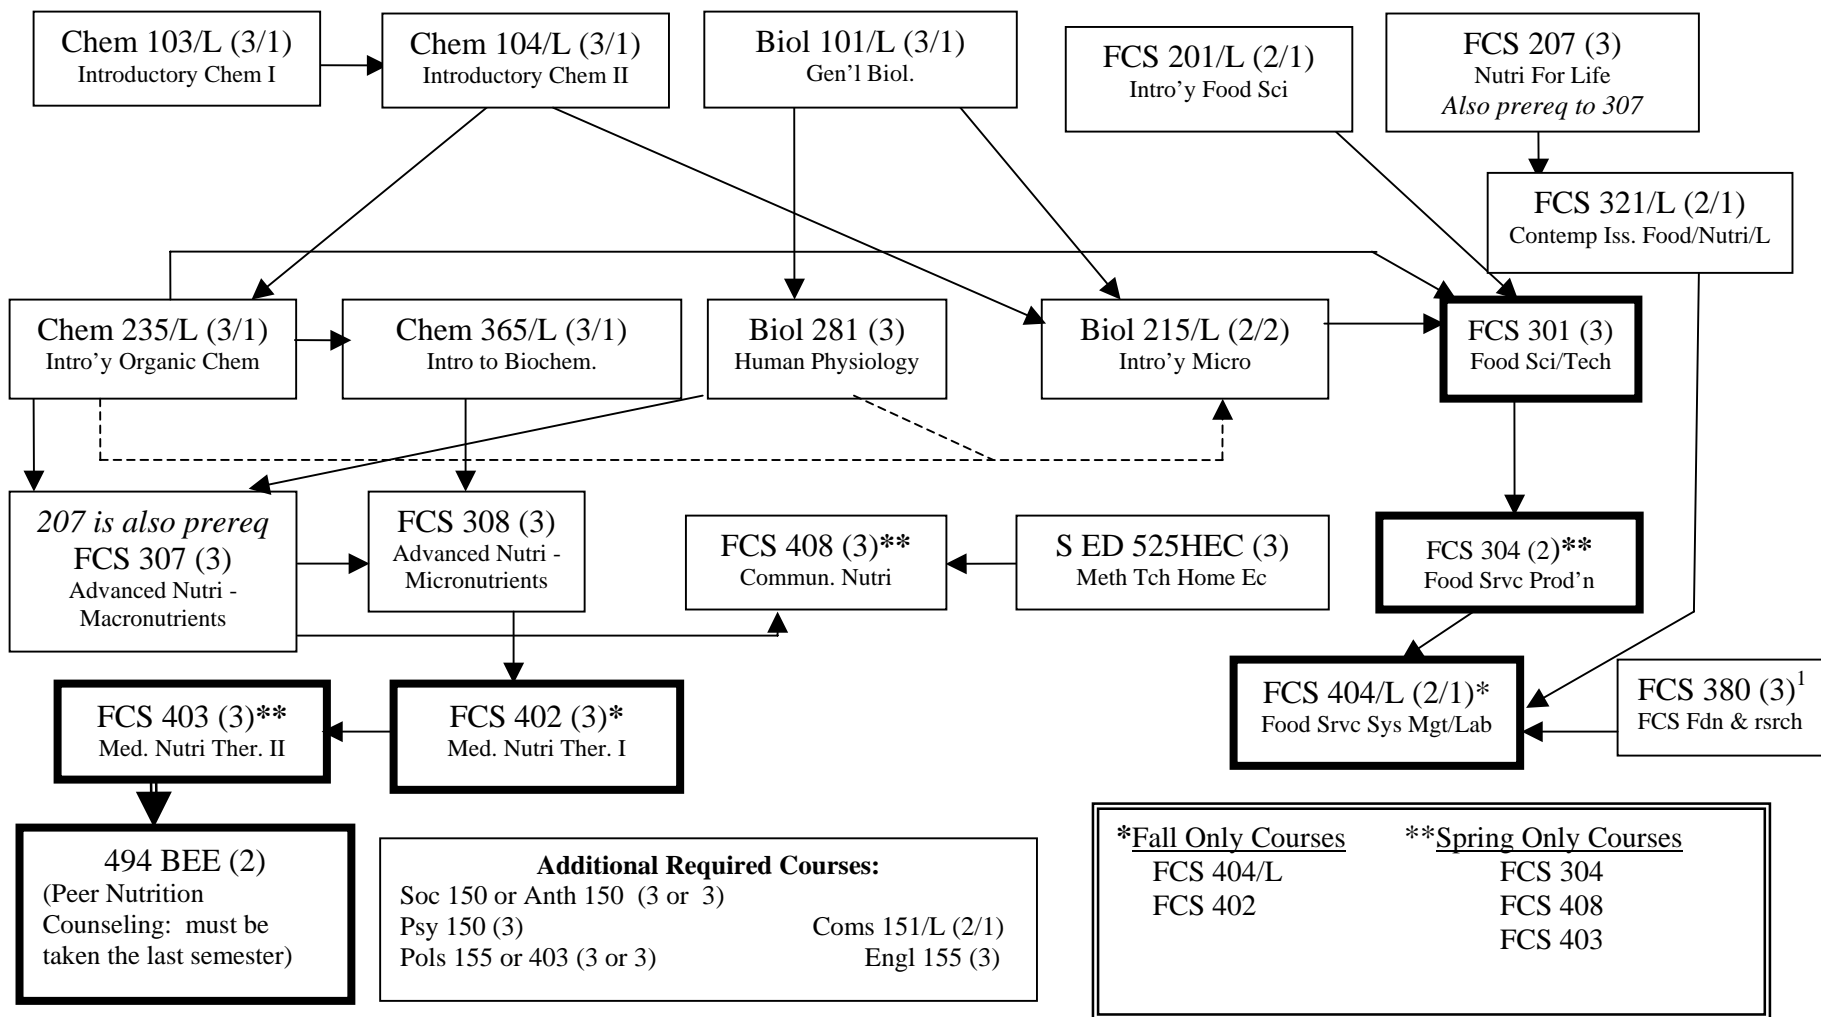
Chem 103/L (3/1)
Introductory Chem I

Chem 104/L (3/1)
Introductory Chem II

Biol 101/L (3/1)
Gen'l Biol.

FCS 201/L (2/1)
Intro'y Food Sci

FCS 207 (3)
Nutri For Life
*Also prereq to 307*

FCS 321/L (2/1)
Contemp Iss. Food/Nutri/L

Chem 235/L (3/1)
Intro'y Organic Chem

Chem 365/L (3/1)
Intro to Biochem.

Biol 281 (3)
Human Physiology

Biol 215/L (2/2)
Intro'y Micro

FCS 301 (3)
Food Sci/Tech

*207 is also prereq*
FCS 307 (3)
Advanced Nutri - Macronutrients

FCS 308 (3)
Advanced Nutri - Micronutrients

FCS 408 (3)**
Commun. Nutri

S ED 525HEC (3)
Meth Tch Home Ec

FCS 304 (2)**
Food Srvc Prod'n

FCS 404/L (2/1)*
Food Srvc Sys Mgt/Lab

FCS 380 (3)$^1$
FCS Fdn & rsrch

FCS 403 (3)**
Med. Nutri Ther. II

FCS 402 (3)*
Med. Nutri Ther. I

494 BEE (2)
(Peer Nutrition Counseling: must be taken the last semester)

**Additional Required Courses:**
Soc 150 or Anth 150 (3 or 3)
Psy 150 (3) Coms 151/L (2/1)
Pols 155 or 403 (3 or 3) Engl 155 (3)

*Fall Only Courses
FCS 404/L
FCS 402

**Spring Only Courses
FCS 304
FCS 408
FCS 403